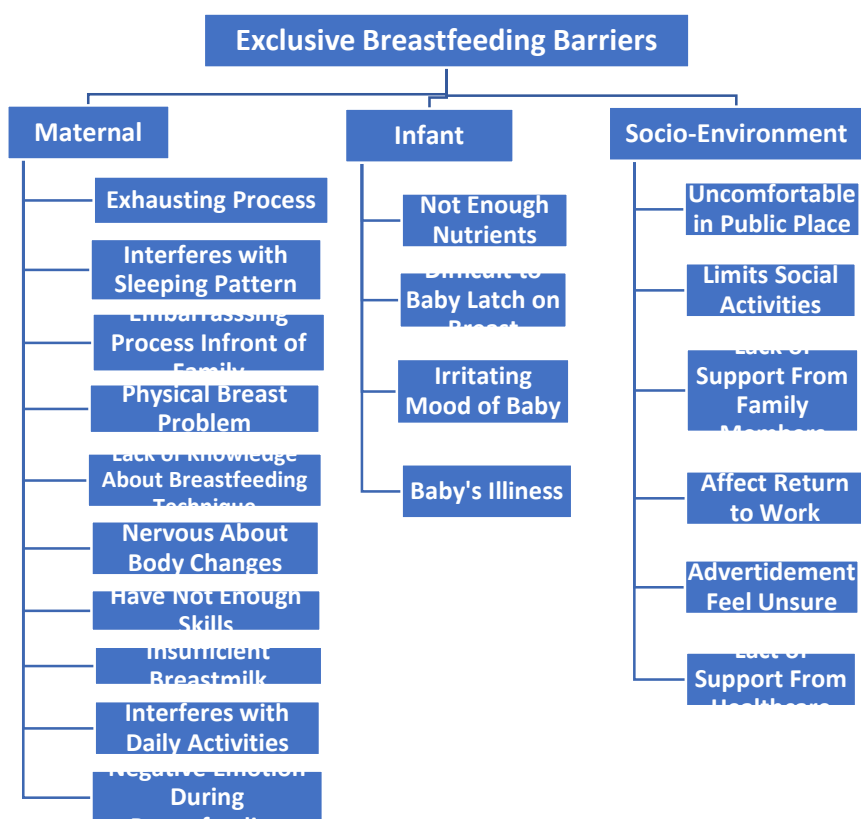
Exclusive Breastfeeding Barriers

Maternal

Exhausting Process

Interferes with Sleeping Pattern

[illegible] Process Infront of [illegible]

Physical Breast Problem

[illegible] About Breastfeeding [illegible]

Nervous About Body Changes

Have Not Enough Skills

Insufficient Breastmilk

Interferes with Daily Activities

Negative Emotion During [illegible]

Infant

Not Enough Nutrients

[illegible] Baby Latch on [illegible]

Irritating Mood of Baby

Baby's Illiness

Socio-Environment

Uncomfortable in Public Place

Limits Social Activities

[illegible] Support From Family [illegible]

Affect Return to Work

Advertidement Feel Unsure

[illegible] Support From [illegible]